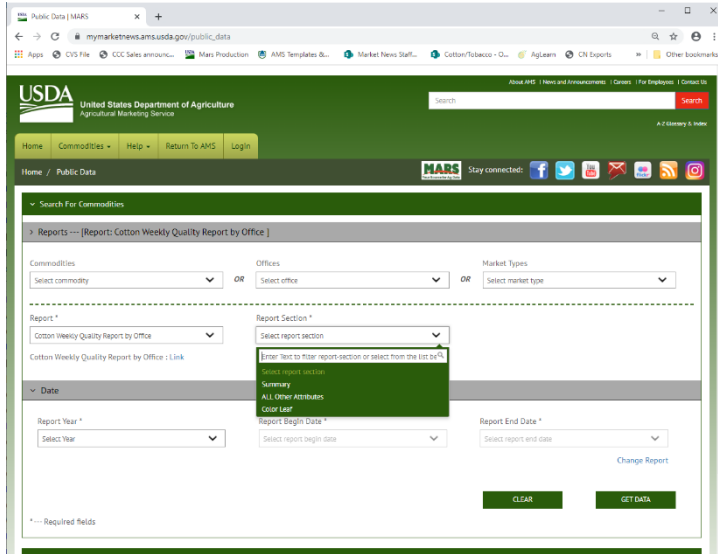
Public Data | MARS × +

mymarketnews.ams.usda.gov/public_data

Apps CVS File CCC Sales announc... Mars Production AMS Templates &... Market News Staff... Cotton/Tobacco - O... AgLearn CN Exports » Other bookmarks

About AMS | News and Announcements | Careers | For Employees | Contact Us

USDA United States Department of Agriculture Agricultural Marketing Service

Search Search

A-Z Glossary & Index

Home Commodities Help Return To AMS Login

Home / Public Data

MARS Stay connected:

Search For Commodities

Reports --- [Report: Cotton Weekly Quality Report by Office ]

Commodities
Select commodity

OR

Offices
Select office

OR

Market Types
Select market type

Report *
Cotton Weekly Quality Report by Office

Report Section *
Select report section

Cotton Weekly Quality Report by Office : Link

Enter Text to filter report-section or select from the list be

Select report section
Summary
ALL Other Attributes
Color Leaf

Date

Report Year *
Select Year

Report Begin Date *
Select report begin date

Report End Date *
Select report end date

Change Report

CLEAR

GET DATA

* --- Required fields